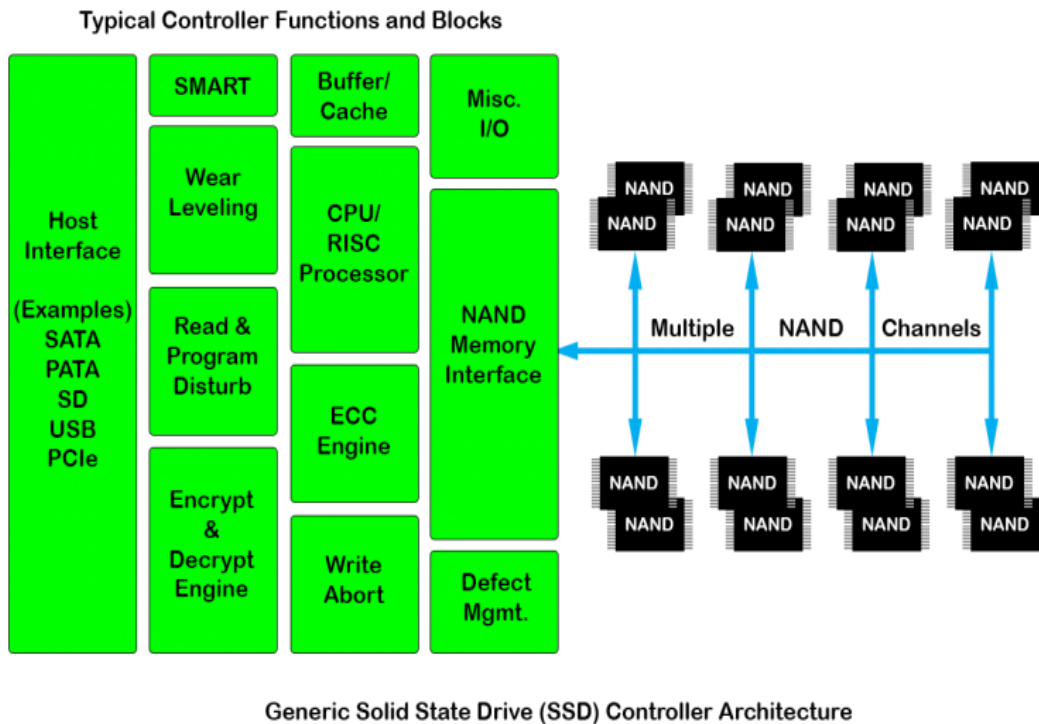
Typical Controller Functions and Blocks

Host Interface

(Examples)
SATA
PATA
SD
USB
PCIe

SMART

Wear Leveling

Read & Program Disturb

Encrypt & Decrypt Engine

Buffer/ Cache

CPU/ RISC Processor

ECC Engine

Write Abort

Misc. I/O

NAND Memory Interface

Defect Mgmt.

NAND
NAND
NAND
NAND
NAND
NAND
NAND
NAND

Multiple NAND Channels

NAND
NAND
NAND
NAND
NAND
NAND
NAND
NAND

Generic Solid State Drive (SSD) Controller Architecture